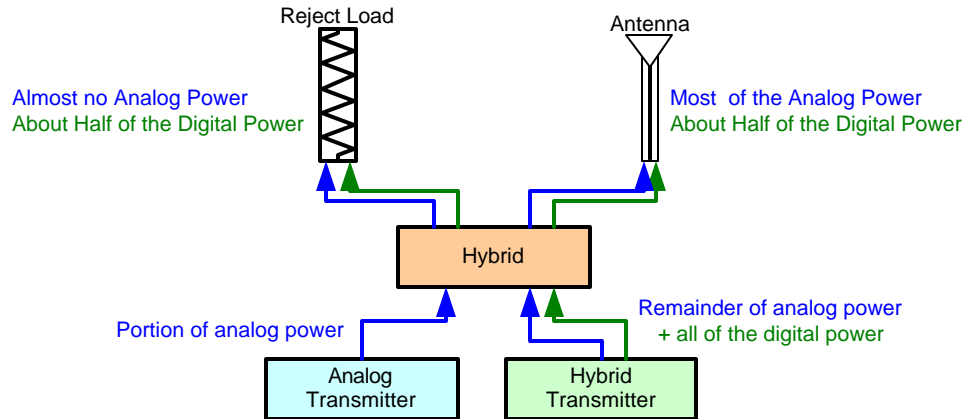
Reject Load

Antenna

Almost no Analog Power
About Half of the Digital Power

Most of the Analog Power
About Half of the Digital Power

Hybrid

Portion of analog power

Remainder of analog power
+ all of the digital power

Analog
Transmitter

Hybrid
Transmitter